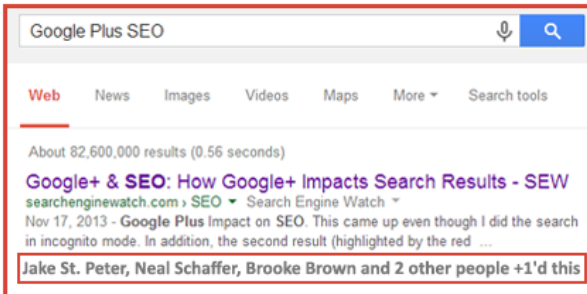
Google Plus SEO

Web News Images Videos Maps More Search tools

About 82,600,000 results (0.56 seconds)

Google+ & SEO: How Google+ Impacts Search Results - SEW
searchenginewatch.com › SEO › Search Engine Watch
Nov 17, 2013 - Google Plus Impact on SEO. This came up even though I did the search in incognito mode. In addition, the second result (highlighted by the red ...
Jake St. Peter, Neal Schaffer, Brooke Brown and 2 other people +1'd this